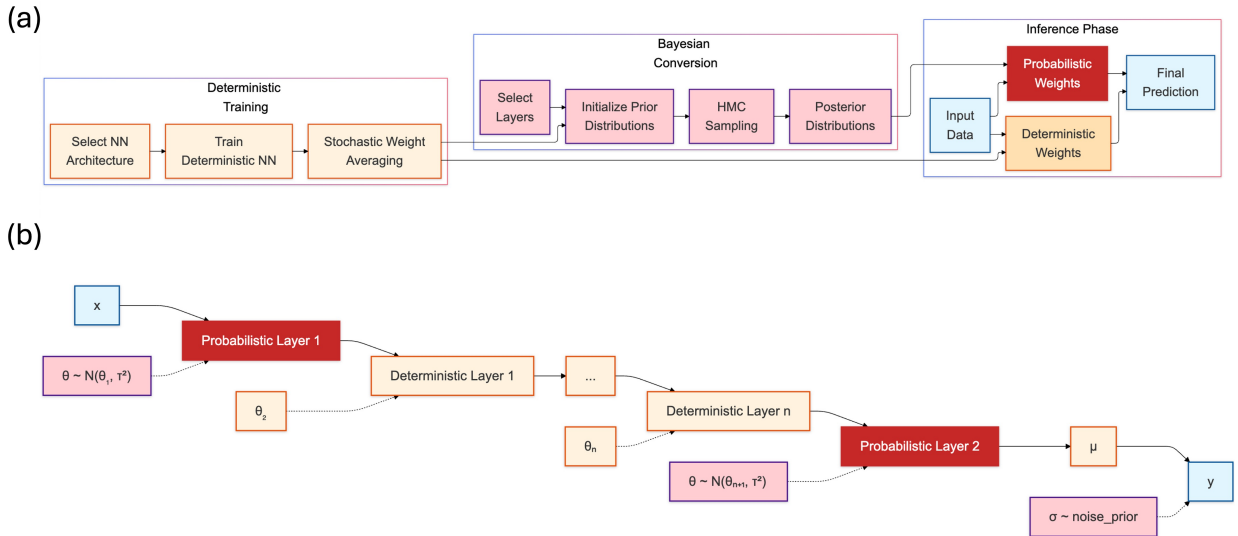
(a)

Deterministic Training

Select NN Architecture

Train Deterministic NN

Stochastic Weight Averaging

Bayesian Conversion

Select Layers

Initialize Prior Distributions

HMC Sampling

Posterior Distributions

Inference Phase

Probabilistic Weights

Input Data

Deterministic Weights

Final Prediction

(b)

x

Probabilistic Layer 1

$\theta \sim N(\theta_1, \tau^2)$

Deterministic Layer 1

$\theta_2$

...

Deterministic Layer n

$\theta_n$

Probabilistic Layer 2

$\theta \sim N(\theta_{n+1}, \tau^2)$

μ

y

σ ~ noise_prior